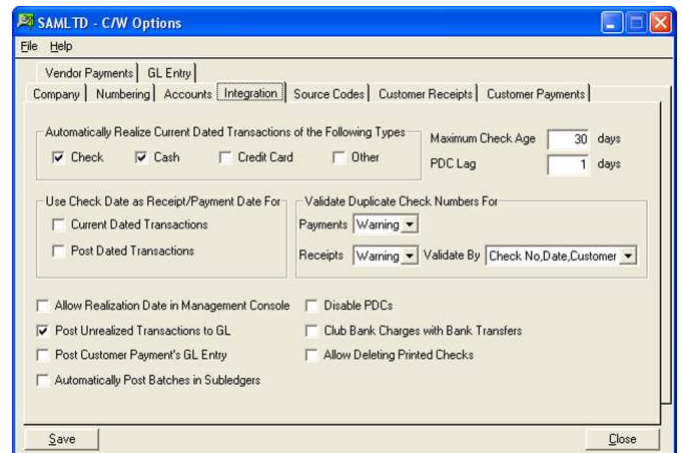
SAMLTD - C/W Options

File Help

Vendor Payments | GL Entry

Company | Numbering | Accounts | Integration | Source Codes | Customer Receipts | Customer Payments

Automatically Realize Current Dated Transactions of the Following Types

Check Cash Credit Card Other

Maximum Check Age 30 days

PDC Lag 1 days

Use Check Date as Receipt/Payment Date For

Current Dated Transactions

Post Dated Transactions

Validate Duplicate Check Numbers For

Payments Warning

Receipts Warning Validate By Check No,Date,Customer

Allow Realization Date in Management Console

Post Unrealized Transactions to GL

Post Customer Payment's GL Entry

Automatically Post Batches in Subledgers

Disable PDCs

Club Bank Charges with Bank Transfers

Allow Deleting Printed Checks

Save

Close